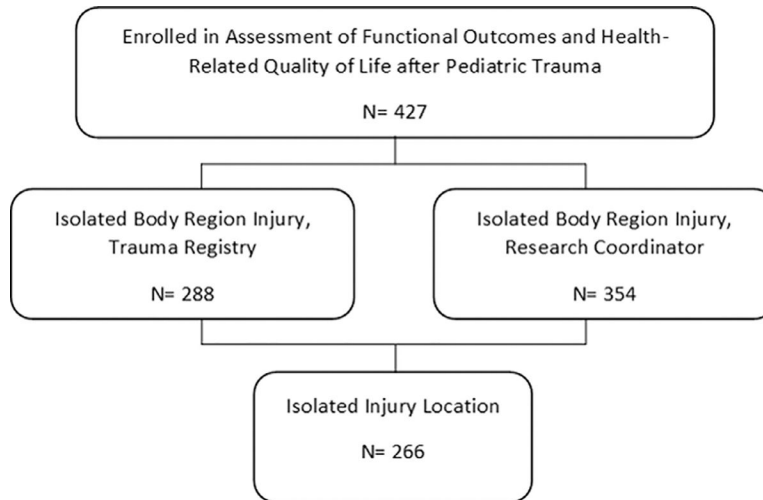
Enrolled in Assessment of Functional Outcomes and Health-Related Quality of Life after Pediatric Trauma

N= 427

Isolated Body Region Injury, Trauma Registry

N= 288

Isolated Body Region Injury, Research Coordinator

N= 354

Isolated Injury Location

N= 266